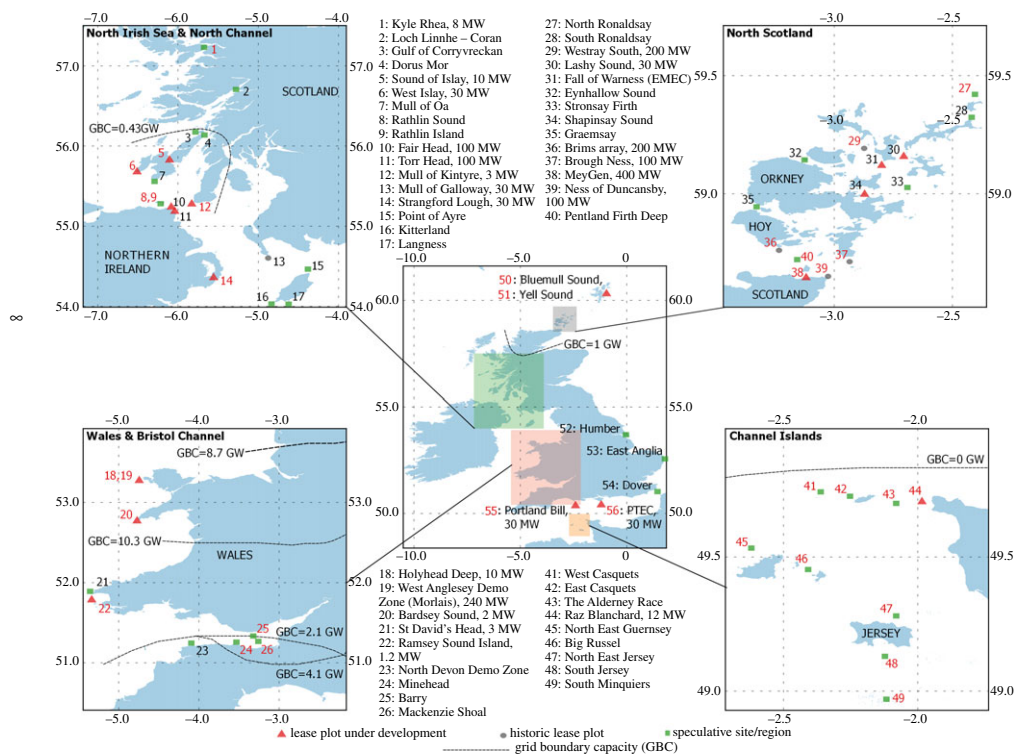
North Irish Sea & North Channel

−7.0 −6.0 −5.0 −4.0

57.0 56.0 55.0 54.0

1 2 3 4 5 6 7 8,9 10 11 12 13 14 15 16 17

SCOTLAND

GBC=0.43GW

NORTHERN IRELAND

1: Kyle Rhea, 8 MW
2: Loch Linnhe – Coran
3: Gulf of Corryvreckan
4: Dorus Mor
5: Sound of Islay, 10 MW
6: West Islay, 30 MW
7: Mull of Oa
8: Rathlin Sound
9: Rathlin Island
10: Fair Head, 100 MW
11: Torr Head, 100 MW
12: Mull of Kintyre, 3 MW
13: Mull of Galloway, 30 MW
14: Strangford Lough, 30 MW
15: Point of Ayre
16: Kitterland
17: Langness

27: North Ronaldsay
28: South Ronaldsay
29: Westray South, 200 MW
30: Lashy Sound, 30 MW
31: Fall of Warness (EMEC)
32: Eynhallow Sound
33: Stronsay Firth
34: Shapinsay Sound
35: Graemsay
36: Brims array, 200 MW
37: Brough Ness, 100 MW
38: MeyGen, 400 MW
39: Ness of Duncansby, 100 MW
40: Pentland Firth Deep

North Scotland

−3.0 −2.5

59.5 59.0

27 28 29 30 31 32 33 34 35 36 37 38 39 40

ORKNEY

HOY

SCOTLAND

8

−10.0 −5.0 0

60.0 55.0 50.0

50: Bluemull Sound,
51: Yell Sound

GBC=1 GW

52: Humber
53: East Anglia
54: Dover
55: Portland Bill, 30 MW
56: PTEC, 30 MW

Wales & Bristol Channel

−5.0 −4.0 −3.0

53.0 52.0 51.0

GBC=8.7 GW

18,19 20 21 22 23 24 25 26

GBC=10.3 GW

WALES

GBC=2.1 GW

GBC=4.1 GW

18: Holyhead Deep, 10 MW
19: West Anglesey Demo Zone (Morlais), 240 MW
20: Bardsey Sound, 2 MW
21: St David's Head, 3 MW
22: Ramsey Sound Island, 1.2 MW
23: North Devon Demo Zone
24: Minehead
25: Barry
26: Mackenzie Shoal

41: West Casquets
42: East Casquets
43: The Alderney Race
44: Raz Blanchard, 12 MW
45: North East Guernsey
46: Big Russel
47: North East Jersey
48: South Jersey
49: South Minquiers

Channel Islands

−2.5 −2.0

49.5 49.0

GBC=0 GW

41 42 43 44 45 46 47 48 49

JERSEY

lease plot under development
historic lease plot
speculative site/region
grid boundary capacity (GBC)